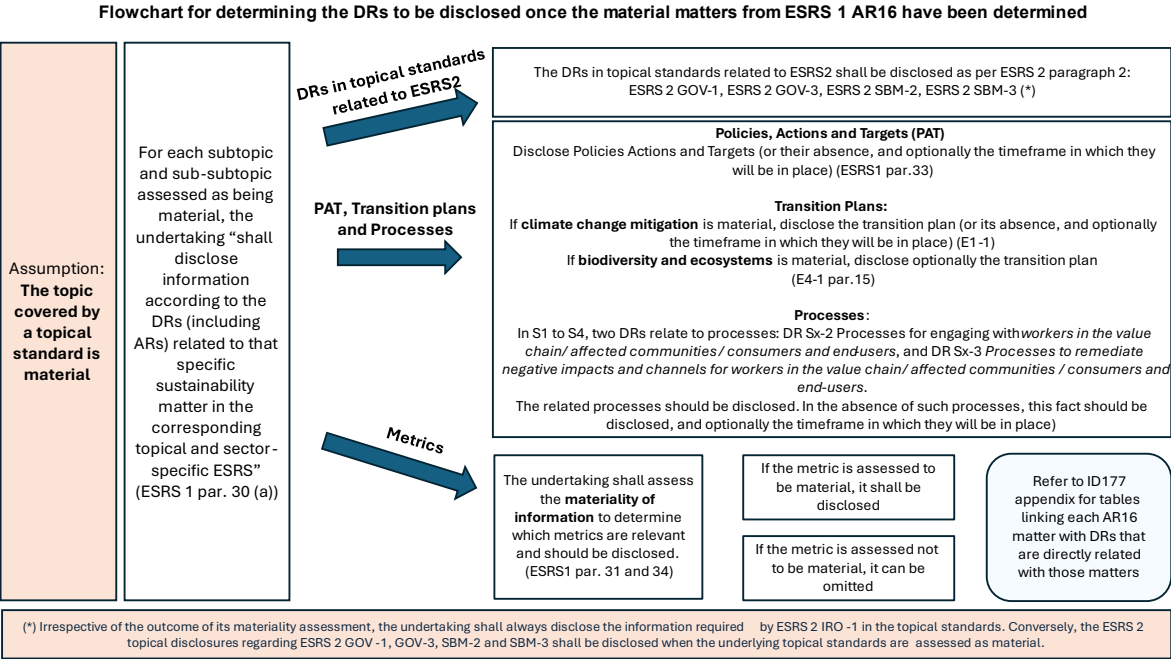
Flowchart for determining the DRs to be disclosed once the material matters from ESRS 1 AR16 have been determined

Assumption: **The topic covered by a topical standard is material**

For each subtopic and sub-subtopic assessed as being material, the undertaking “shall disclose information according to the DRs (including ARs) related to that specific sustainability matter in the corresponding topical and sector-specific ESRS” (ESRS 1 par. 30 (a))

DRs in topical standards related to ESRS2

The DRs in topical standards related to ESRS2 shall be disclosed as per ESRS 2 paragraph 2: ESRS 2 GOV-1, ESRS 2 GOV-3, ESRS 2 SBM-2, ESRS 2 SBM-3 (*)

PAT, Transition plans and Processes

**Policies, Actions and Targets (PAT)**
Disclose Policies Actions and Targets (or their absence, and optionally the timeframe in which they will be in place) (ESRS1 par.33)

**Transition Plans:**
If **climate change mitigation** is material, disclose the transition plan (or its absence, and optionally the timeframe in which they will be in place) (E1-1)
If **biodiversity and ecosystems** is material, disclose optionally the transition plan (E4-1 par.15)

**Processes**:
In S1 to S4, two DRs relate to processes: DR Sx-2 Processes for engaging with *workers in the value chain/ affected communities / consumers and end-users*, and DR Sx-3 *Processes to remediate negative impacts and channels for workers in the value chain/ affected communities / consumers and end-users*.
The related processes should be disclosed. In the absence of such processes, this fact should be disclosed, and optionally the timeframe in which they will be in place)

Metrics

The undertaking shall assess the **materiality of information** to determine which metrics are relevant and should be disclosed. (ESRS1 par. 31 and 34)

If the metric is assessed to be material, it shall be disclosed

If the metric is assessed not to be material, it can be omitted

Refer to ID177 appendix for tables linking each AR16 matter with DRs that are directly related with those matters

(*) Irrespective of the outcome of its materiality assessment, the undertaking shall always disclose the information required by ESRS 2 IRO -1 in the topical standards. Conversely, the ESRS 2 topical disclosures regarding ESRS 2 GOV -1, GOV-3, SBM-2 and SBM-3 shall be disclosed when the underlying topical standards are assessed as material.